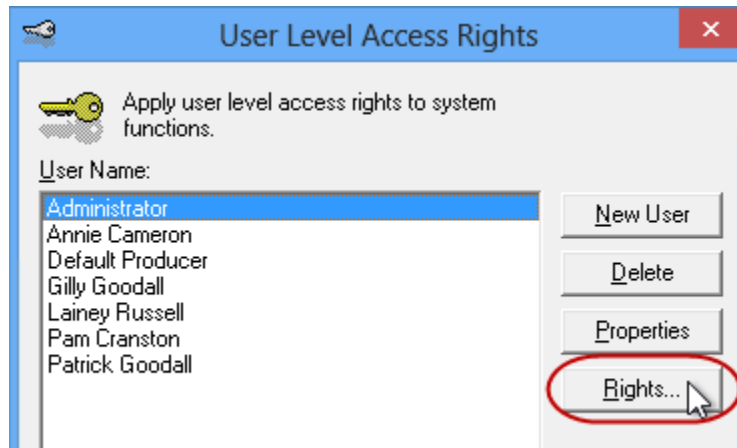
User Level Access Rights

×

Apply user level access rights to system functions.

User Name:

Administrator
Annie Cameron
Default Producer
Gilly Goodall
Lainey Russell
Pam Cranston
Patrick Goodall

New User

Delete

Properties

Rights...